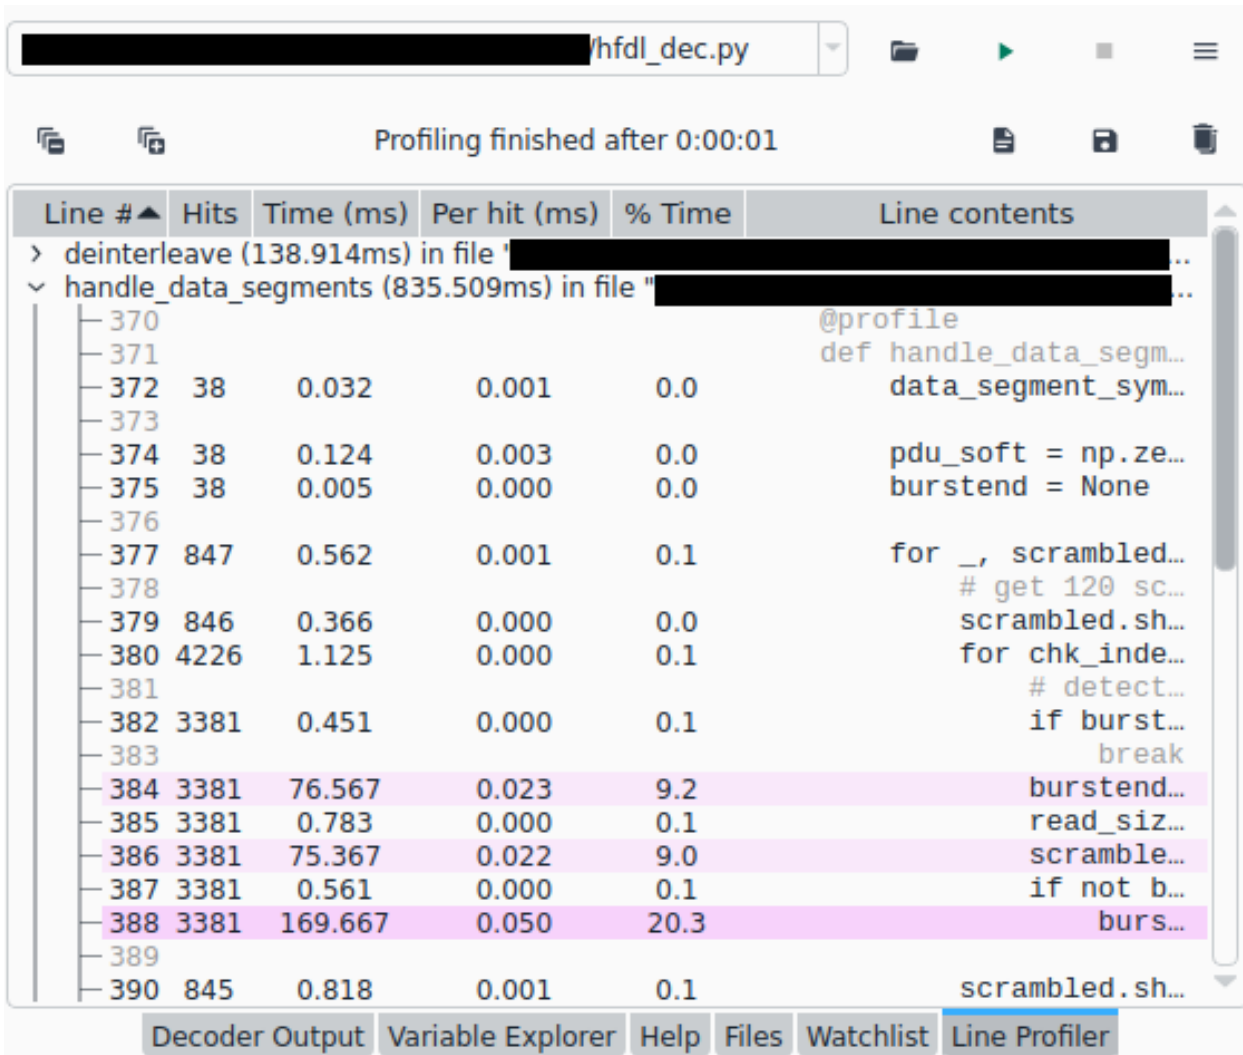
/hfdl_dec.py

Profiling finished after 0:00:01

| Line # | Hits | Time (ms) | Per hit (ms) | % Time | Line contents |
|---|---|---|---|---|---|
| > deinterleave (138.914ms) in file '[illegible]... | | | | | |
| ⌄ handle_data_segments (835.509ms) in file "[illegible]... | | | | | |
| 370 | | | | | @profile |
| 371 | | | | | def handle_data_segm... |
| 372 | 38 | 0.032 | 0.001 | 0.0 | data_segment_sym... |
| 373 | | | | | |
| 374 | 38 | 0.124 | 0.003 | 0.0 | pdu_soft = np.ze... |
| 375 | 38 | 0.005 | 0.000 | 0.0 | burstend = None |
| 376 | | | | | |
| 377 | 847 | 0.562 | 0.001 | 0.1 | for _, scrambled... |
| 378 | | | | | # get 120 sc... |
| 379 | 846 | 0.366 | 0.000 | 0.0 | scrambled.sh... |
| 380 | 4226 | 1.125 | 0.000 | 0.1 | for chk_inde... |
| 381 | | | | | # detect... |
| 382 | 3381 | 0.451 | 0.000 | 0.1 | if burst... |
| 383 | | | | | break |
| 384 | 3381 | 76.567 | 0.023 | 9.2 | burstend... |
| 385 | 3381 | 0.783 | 0.000 | 0.1 | read_siz... |
| 386 | 3381 | 75.367 | 0.022 | 9.0 | scramble... |
| 387 | 3381 | 0.561 | 0.000 | 0.1 | if not b... |
| 388 | 3381 | 169.667 | 0.050 | 20.3 | burs... |
| 389 | | | | | |
| 390 | 845 | 0.818 | 0.001 | 0.1 | scrambled.sh... |

Decoder Output | Variable Explorer | Help | Files | Watchlist | Line Profiler